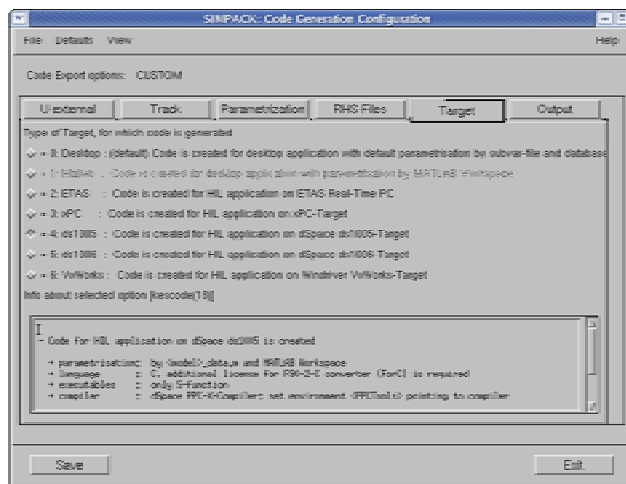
SIMPACK: Code Generation Configuration

File Defaults View Help

Code Export options: CUSTOM

U-external | Track | Parametrization | RHS Files | Target | Output

Type of Target, for which code is generated

0: Desktop : (default) Code is created for desktop application with default parametrisation by subvar-file and database

1: Matlab : Code is created for desktop application with parametrisation by MATLAB Workspace

2: ETAS : Code is created for HIL application on ETAS Real-Time PC

3: xPC : Code is created for HIL application on xPC-Target

4: ds1005 : Code is created for HIL application on dSpace ds1005-Target

5: ds1006 : Code is created for HIL application on dSpace ds1006-Target

6: VxWorks : Code is created for HIL application on Windriver VxWorks-Target

Info about selected option [kescode(19)]

- Code for HIL application on dSpace ds1005 is created

+ parametrisation: by {model}_databas and MATLAB Workspace
+ language : C; additional license for F2C converter (ForC) is required
+ executables : only S-Function
+ compiler : dSpace PPC-X-Compiler; set environment <PPCTools> pointing to compiler

Save | Exit